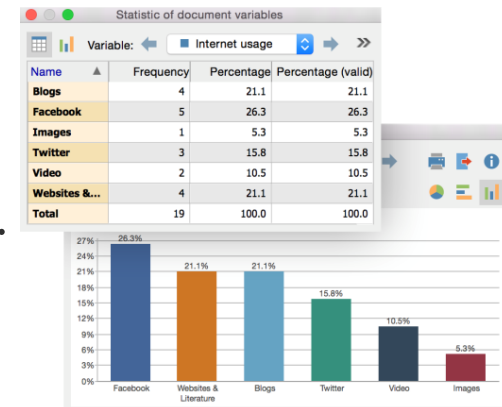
Statistic of document variables

Variable: Internet usage »

| Name | Frequency | Percentage | Percentage (valid) |
|---|---|---|---|
| Blogs | 4 | 21.1 | 21.1 |
| Facebook | 5 | 26.3 | 26.3 |
| Images | 1 | 5.3 | 5.3 |
| Twitter | 3 | 15.8 | 15.8 |
| Video | 2 | 10.5 | 10.5 |
| Websites &... | 4 | 21.1 | 21.1 |
| Total | 19 | 100.0 | 100.0 |

27%
24%
21%
18%
15%
12%
9%
6%
3%
0%

26.3%
21.1%
21.1%
15.8%
10.5%
5.3%

Facebook
Websites & Literature
Blogs
Twitter
Video
Images